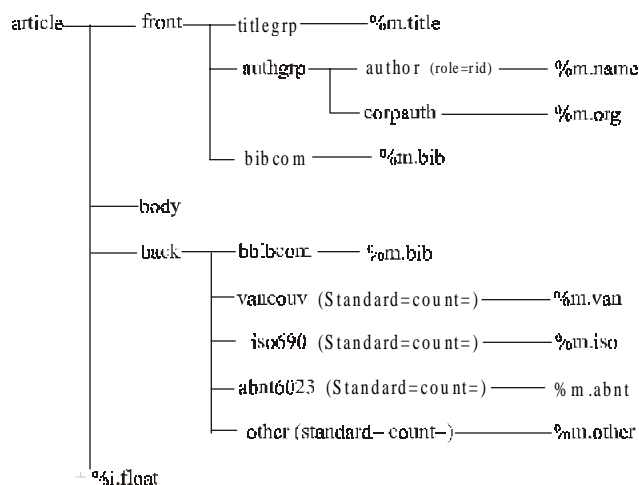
article front titlegrp %m.title

authgrp author (role=rid) %m.name

corpauth %m.org

bibcom %m.bib

body

back bbibcom %m.bib

vancouv (Standard=count=) %m.van

iso690 (Standard=count=) %m.iso

abnt6023 (Standard=count=) %m.abnt

other (standard=count=) %m.other

%i.float